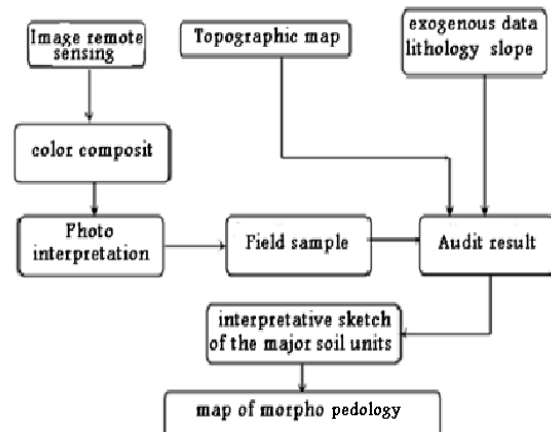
Image remote sensing

Topographic map

exogenous data lithology slope

color composit

Photo interpretation

Field sample

Audit result

interpretative sketch of the major soil units

map of morpho pedology